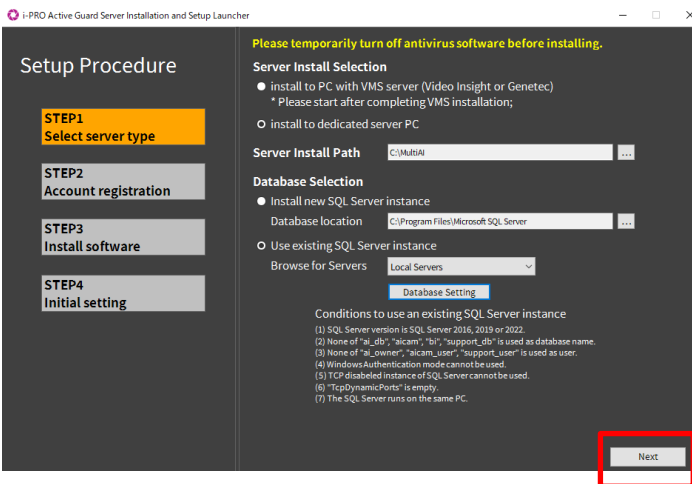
i-PRO Active Guard Server Installation and Setup Launcher

Setup Procedure

STEP1
Select server type

STEP2
Account registration

STEP3
Install software

STEP4
Initial setting

Please temporarily turn off antivirus software before installing.

Server Install Selection

install to PC with VMS server (Video Insight or Genetec)
* Please start after completing VMS installation;

install to dedicated server PC

Server Install Path C:\MultiAI ...

Database Selection

Install new SQL Server instance

Database location C:\Program Files\Microsoft SQL Server ...

Use existing SQL Server instance

Browse for Servers Local Servers

Database Setting

Conditions to use an existing SQL Server instance

(1) SQL Server version is SQL Server 2016, 2019 or 2022.
(2) None of "ai_db", "aicam", "bi", "support_db" is used as database name.
(3) None of "ai_owner", "aicam_user", "support_user" is used as user.
(4) Windows Authentication mode cannot be used.
(5) TCP disabeled instances of SQL Server cannot be used.
(6) "TcpDynamicPorts" is empty.
(7) The SQL Server runs on the same PC.

Next